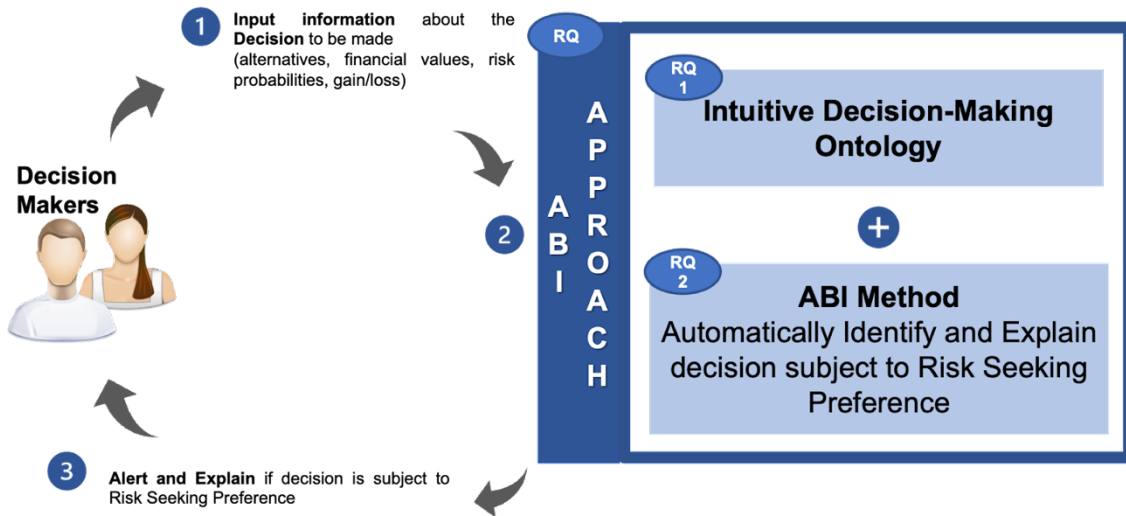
1

Input information about the Decision to be made (alternatives, financial values, risk probabilities, gain/loss)

Decision Makers

RQ

ABI

APPROACH

2

RQ 1

Intuitive Decision-Making Ontology

+

RQ 2

ABI Method

Automatically Identify and Explain decision subject to Risk Seeking Preference

3

Alert and Explain if decision is subject to Risk Seeking Preference